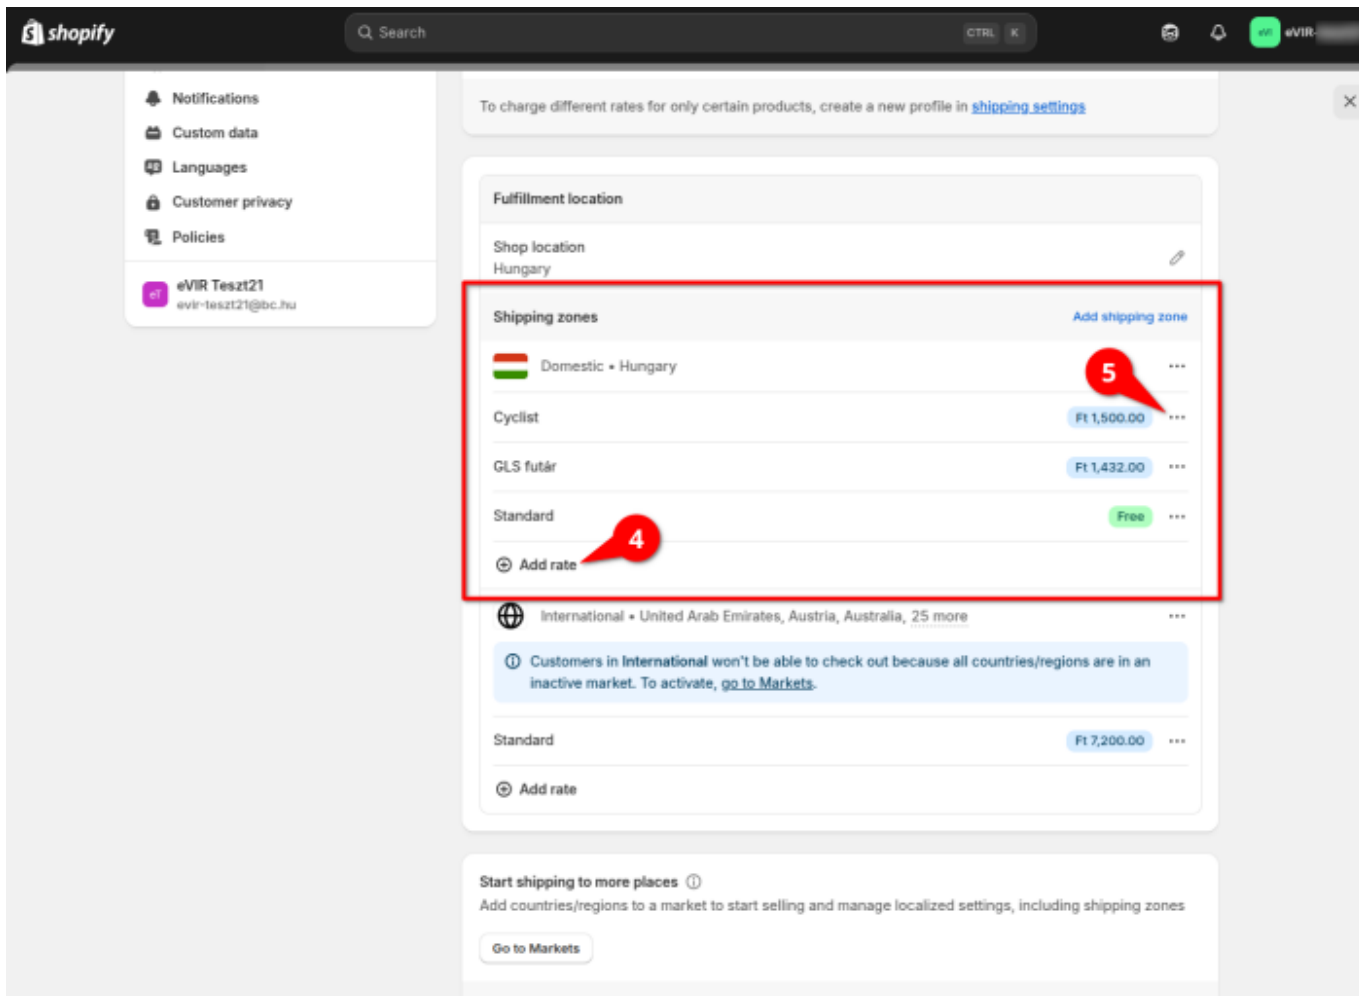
shopify

Search CTRL K

eVIR

Notifications
Custom data
Languages
Customer privacy
Policies

eT eVIR Teszt21
evir-teszt21@bc.hu

To charge different rates for only certain products, create a new profile in shipping settings

Fulfillment location

Shop location
Hungary

Shipping zones Add shipping zone

Domestic • Hungary

5

Cyclist Ft 1,500.00

GLS futár Ft 1,432.00

Standard Free

4

Add rate

International • United Arab Emirates, Austria, Australia, 25 more

Customers in International won't be able to check out because all countries/regions are in an inactive market. To activate, go to Markets.

Standard Ft 7,200.00

Add rate

Start shipping to more places
Add countries/regions to a market to start selling and manage localized settings, including shipping zones

Go to Markets